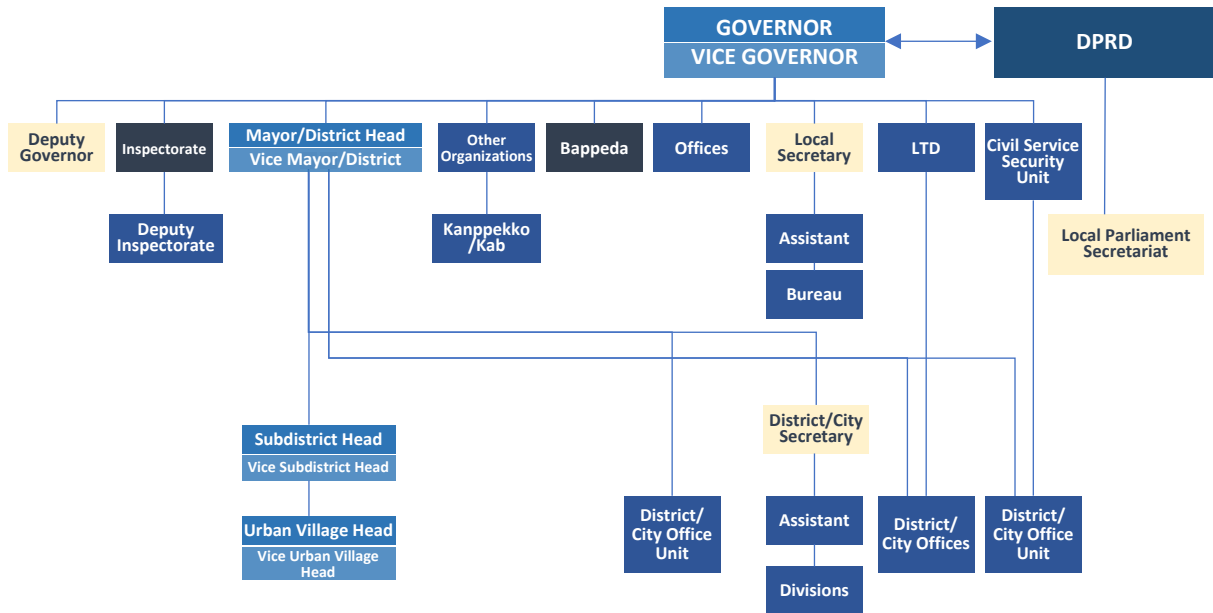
GOVERNOR
VICE GOVERNOR

DPRD

Deputy Governor

Inspectorate

Mayor/District Head
Vice Mayor/District

Other Organizations

Bappeda

Offices

Local Secretary

LTD

Civil Service Security Unit

Deputy Inspectorate

Kanppekko /Kab

Assistant

Bureau

Local Parliament Secretariat

District/City Secretary

Subdistrict Head
Vice Subdistrict Head

Urban Village Head
Vice Urban Village Head

District/ City Office Unit

Assistant

Divisions

District/ City Offices

District/ City Office Unit